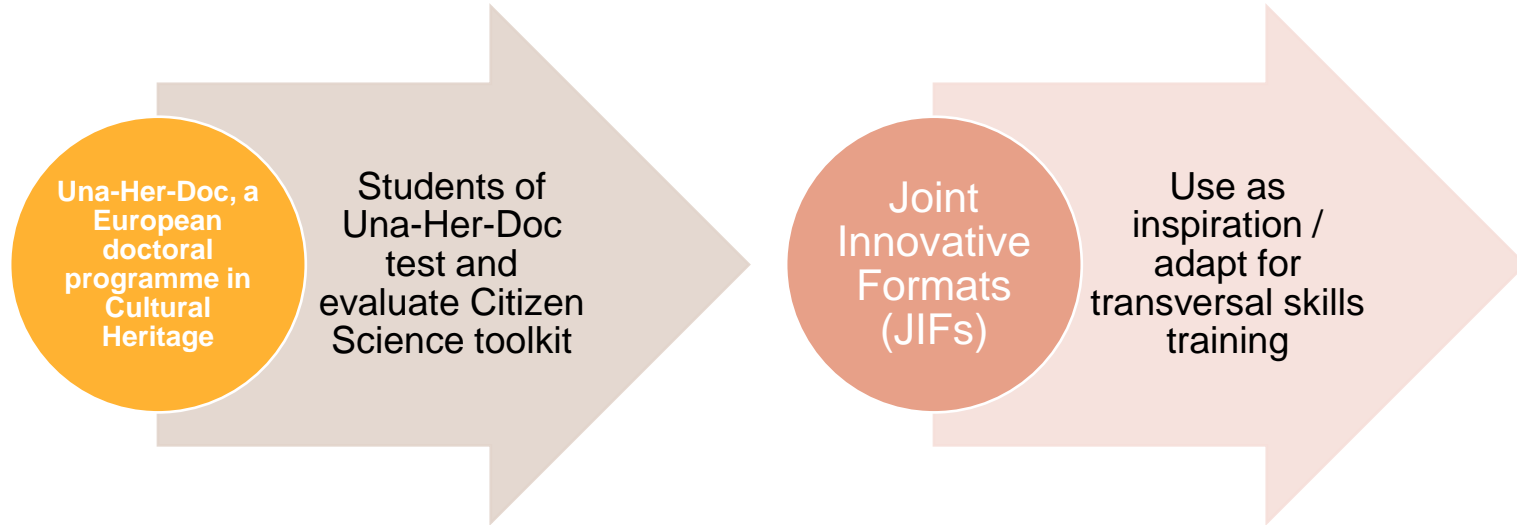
Una-Her-Doc, a European doctoral programme in Cultural Heritage

Students of Una-Her-Doc test and evaluate Citizen Science toolkit

Joint Innovative Formats (JIFs)

Use as inspiration / adapt for transversal skills training